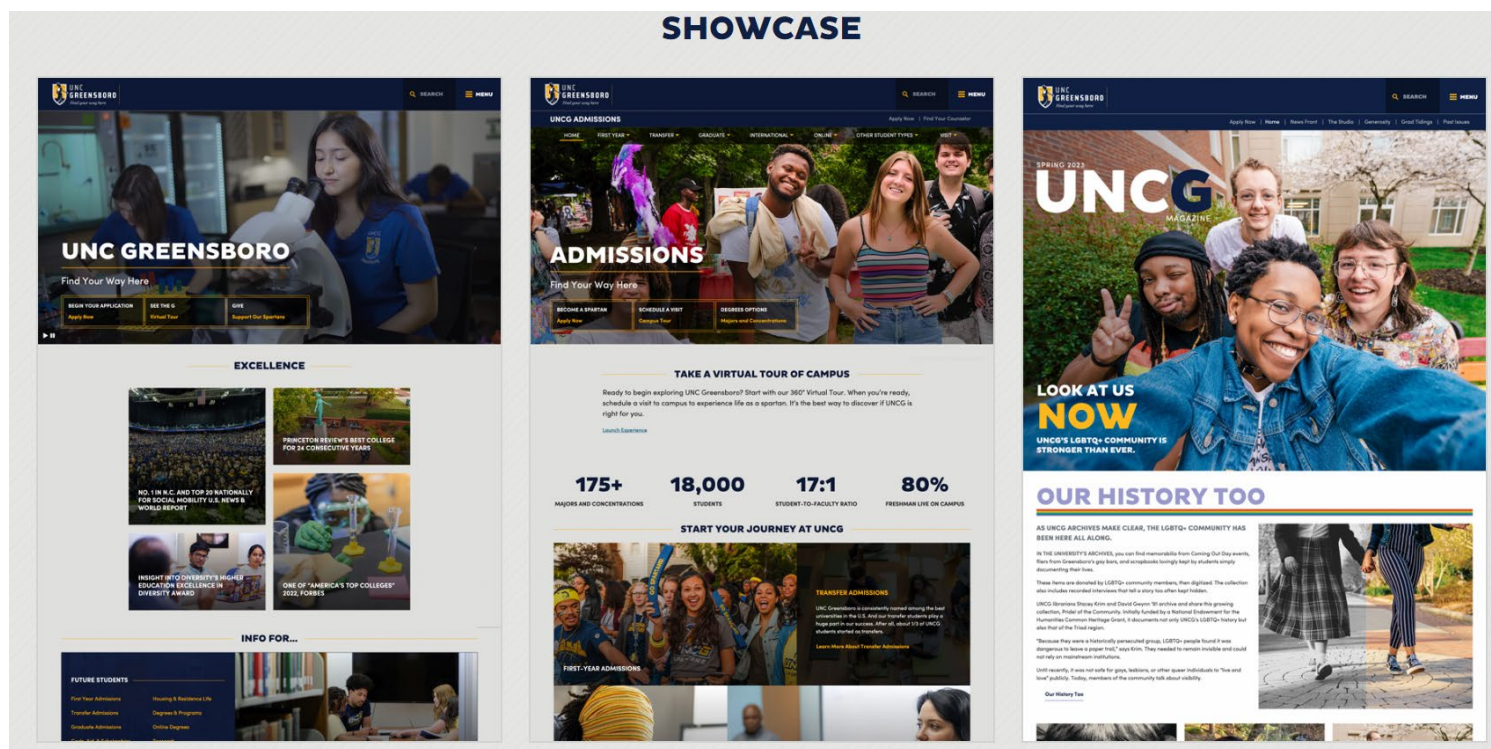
SHOWCASE

UNC GREENSBORO Find your way here

SEARCH MENU

UNC GREENSBORO

Find Your Way Here

BEGIN YOUR APPLICATION Apply Now

SEE THE G Virtual Tour

GIVE Support Our Spartans

EXCELLENCE

NO. 1 IN N.C. AND TOP 20 NATIONALLY FOR SOCIAL MOBILITY U.S. NEWS & WORLD REPORT

PRINCETON REVIEW'S BEST COLLEGE FOR 24 CONSECUTIVE YEARS

INSIGHT INTO DIVERSITY'S HIGHER EDUCATION EXCELLENCE IN DIVERSITY AWARD

ONE OF "AMERICA'S TOP COLLEGES" 2022, FORBES

INFO FOR...

FUTURE STUDENTS

First Year Admissions

Housing & Residence Life

Transfer Admissions

Degrees & Programs

Graduate Admissions

Online Degrees

UNC GREENSBORO Find your way here

SEARCH MENU

UNCG ADMISSIONS

Apply Now | Find Your Counselor

HOME FIRST YEAR TRANSFER GRADUATE INTERNATIONAL ONLINE OTHER STUDENT TYPES VISIT

ADMISSIONS

Find Your Way Here

BECOME A SPARTAN Apply Now

SCHEDULE A VISIT Campus Tour

DEGREES OPTIONS Majors and Concentrations

TAKE A VIRTUAL TOUR OF CAMPUS

Ready to begin exploring UNC Greensboro? Start with our 360° Virtual Tour. When you're ready, schedule a visit to campus to experience life as a spartan. It's the best way to discover if UNCG is right for you.

Launch Experience

175+ MAJORS AND CONCENTRATIONS

18,000 STUDENTS

17:1 STUDENT-TO-FACULTY RATIO

80% FRESHMAN LIVE ON CAMPUS

START YOUR JOURNEY AT UNCG

FIRST-YEAR ADMISSIONS

TRANSFER ADMISSIONS

UNC Greensboro is consistently named among the best universities in the U.S. And our transfer students play a huge part in our success. After all, about 1/3 of UNCG students started as transfers.

Learn More About Transfer Admissions

UNC GREENSBORO Find your way here

SEARCH MENU

Apply Now | Home | News Front | The Studio | Generosity | Grad Tidings | Past Issues

SPRING 2023

UNCG MAGAZINE

LOOK AT US NOW

UNCG'S LGBTQ+ COMMUNITY IS STRONGER THAN EVER.

OUR HISTORY TOO

AS UNCG ARCHIVES MAKE CLEAR, THE LGBTQ+ COMMUNITY HAS BEEN HERE ALL ALONG.

IN THE UNIVERSITY'S ARCHIVES, you can find memorabilia from Coming Out Day events, fliers from Greensboro's gay bars, and scrapbooks lovingly kept by students simply documenting their lives.

These items are donated by LGBTQ+ community members, then digitized. The collection also includes recorded interviews that tell a story too often kept hidden.

UNCG librarians Stacey Krim and David Gwynn '91 enrich and share this growing collection, Pride! of the Community. Initially funded by a National Endowment for the Humanities Common Heritage Grant, it documents not only UNCG's LGBTQ+ history but also that of the Triad region.

"Because they were a historically persecuted group, LGBTQ+ people found it was dangerous to leave a paper trail," says Krim. They needed to remain invisible and could not rely on mainstream institutions.

Until recently, it was not safe for gays, lesbians, or other queer individuals to "live and love" publicly. Today, members of the community talk about visibility.

Our History Too